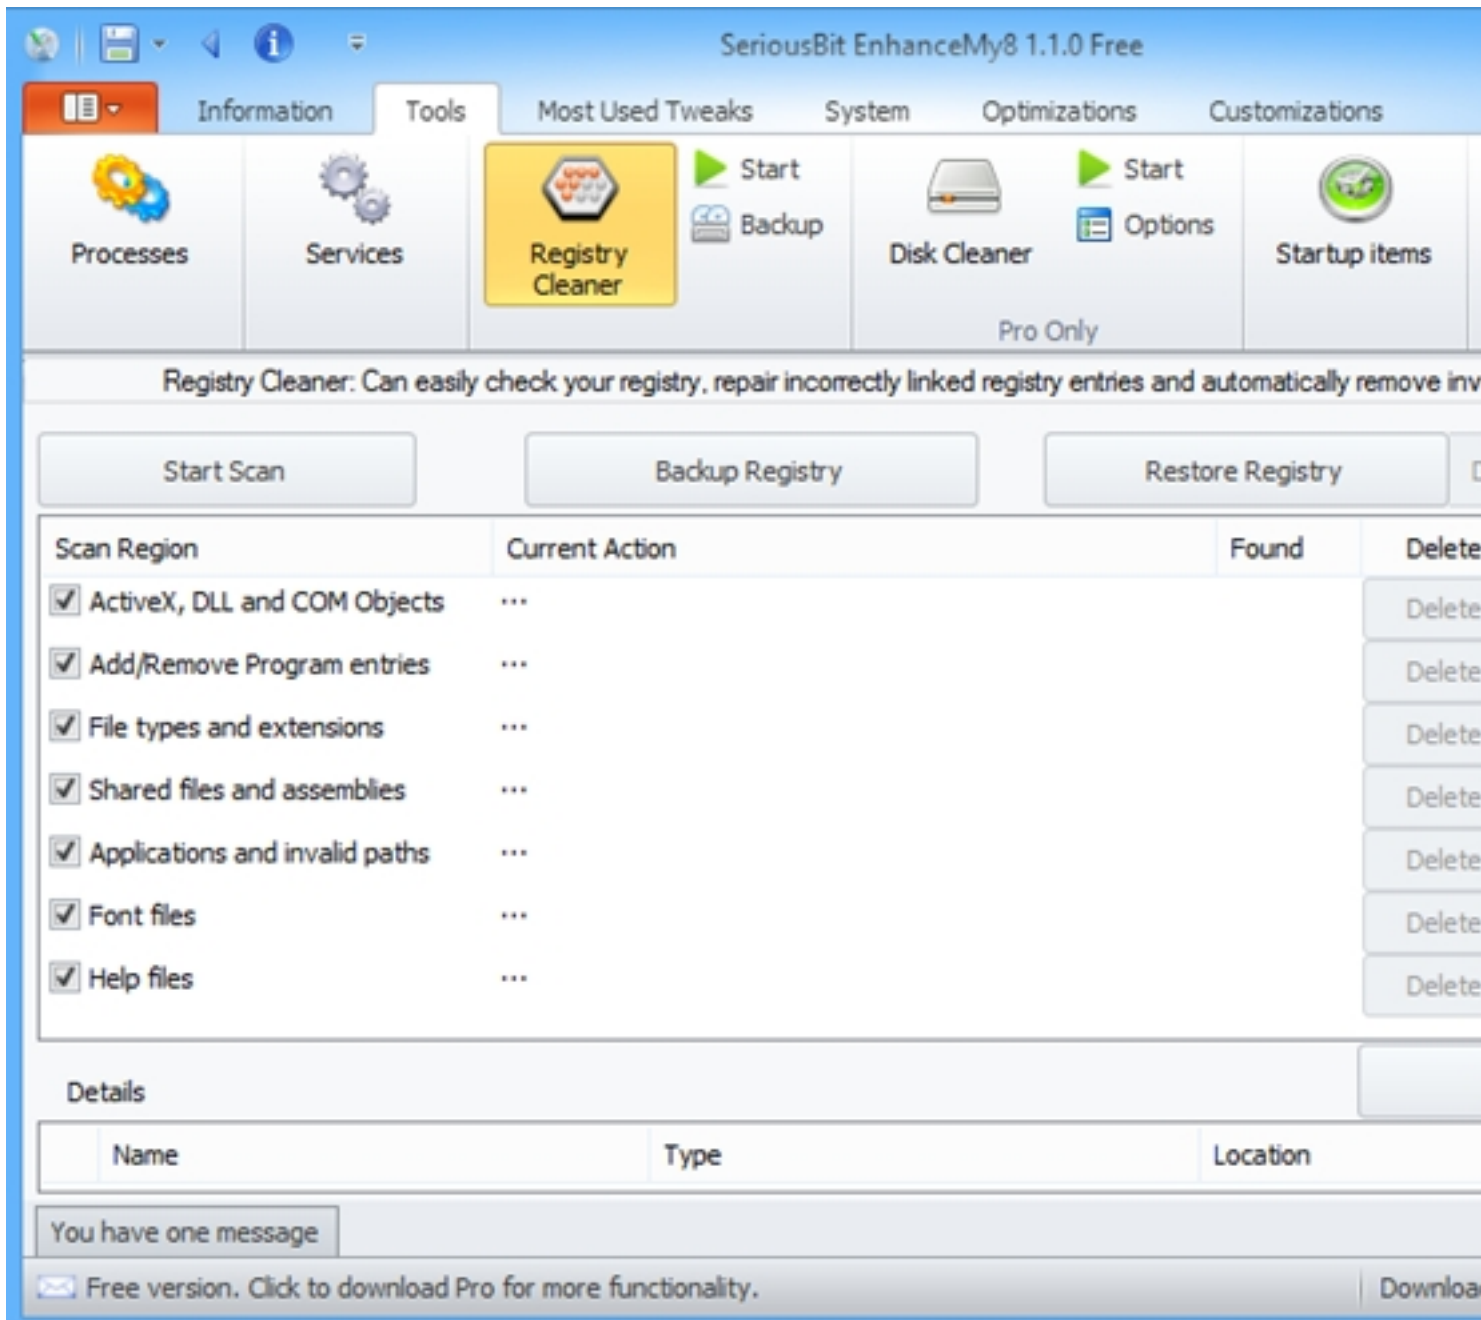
SeriousBit EnhanceMy8 1.1.0 Free

Information Tools Most Used Tweaks System Optimizations Customizations

Processes

Services

Registry Cleaner

Start

Backup

Disk Cleaner

Start

Options

Pro Only

Startup items

Registry Cleaner: Can easily check your registry, repair incorrectly linked registry entries and automatically remove inv

Start Scan

Backup Registry

Restore Registry

| Scan Region | Current Action | Found | Delete |
|---|---|---|---|
| ActiveX, DLL and COM Objects | ... | | Delete |
| Add/Remove Program entries | ... | | Delete |
| File types and extensions | ... | | Delete |
| Shared files and assemblies | ... | | Delete |
| Applications and invalid paths | ... | | Delete |
| Font files | ... | | Delete |
| Help files | ... | | Delete |

Details

| Name | Type | Location |
|---|---|---|

You have one message

Free version. Click to download Pro for more functionality.

Downloa